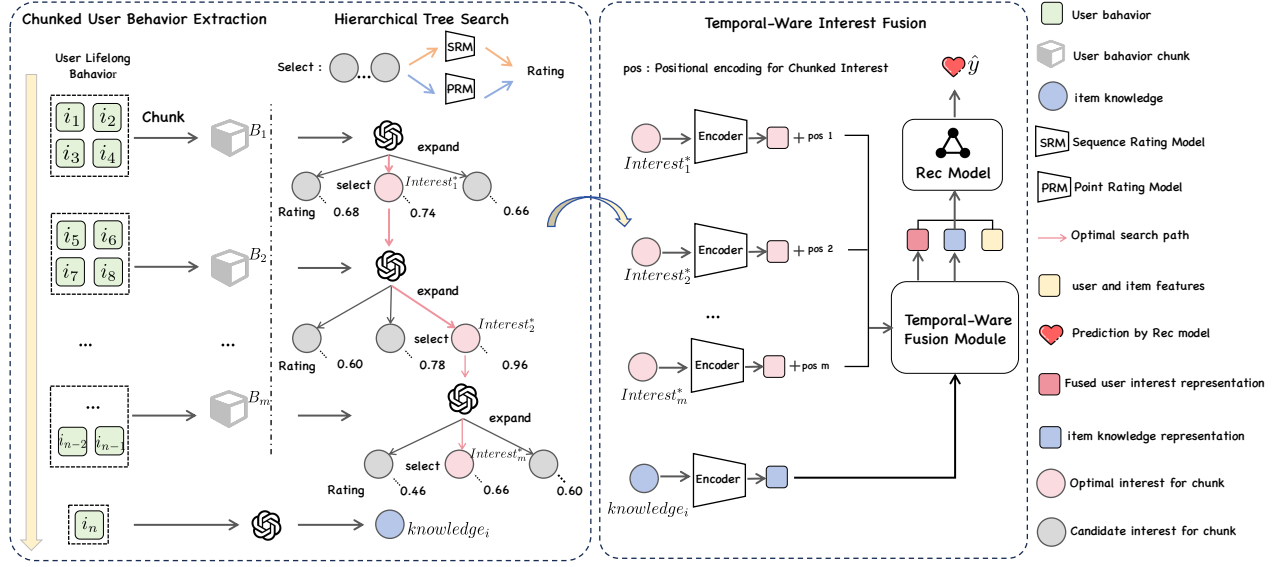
Chunked User Behavior Extraction

Hierarchical Tree Search

User Lifelong Bahavior

$i_1$ $i_2$ $i_3$ $i_4$

Chunk

$B_1$

Select :

SRM

PRM

Rating

expand

select

$Interest_1^*$

Rating 0.68 0.74 0.66

$i_5$ $i_6$ $i_7$ $i_8$

$B_2$

expand

select

$Interest_2^*$

Rating 0.60 0.78 0.96

...

...

...

$i_{n-2}$ $i_{n-1}$

$B_m$

expand

select

$Interest_m$

Rating 0.46 0.66 0.60

$i_n$

$knowledge_i$

Temporal-Ware Interest Fusion

pos : Positional encoding for Chunked Interest

$Interest_1^*$ Encoder + pos 1

$Interest_2^*$ Encoder + pos 2

...

$Interest_m^*$ Encoder + pos m

$knowledge_i$ Encoder

$\hat{y}$

Rec Model

Temporal-Ware Fusion Module

User bahavior

User bahavior chunk

item knowledge

SRM Sequence Rating Model

PRM Point Rating Model

Optimal search path

user and item features

Prediction by Rec model

Fused user interest representation

item knowledge representation

Optimal interest for chunk

Candidate interest for chunk